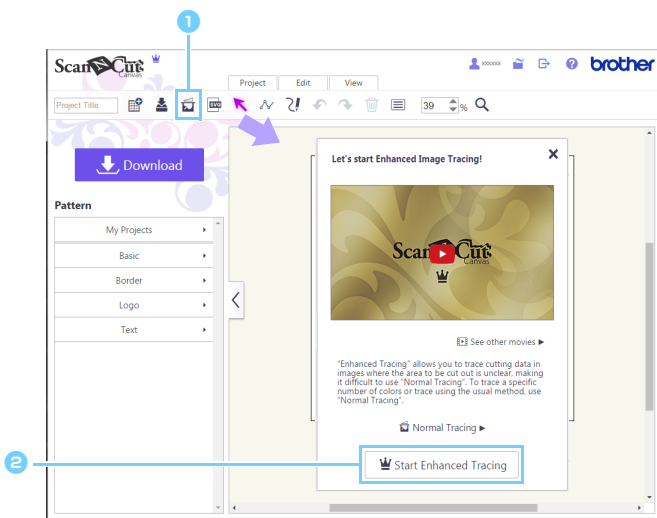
1

ScanNCut Canvas

xxxxxx

brother

Project | Edit | View

Project Title

39 %

Download

Pattern

My Projects

Basic

Border

Logo

Text

Let's start Enhanced Image Tracing!

ScanNCut Canvas

See other movies ▶

"Enhanced Tracing" allows you to trace cutting data in images where the area to be cut out is unclear, making it difficult to use "Normal Tracing". To trace a specific number of colors or trace using the usual method, use "Normal Tracing".

Normal Tracing ▶

2

Start Enhanced Tracing